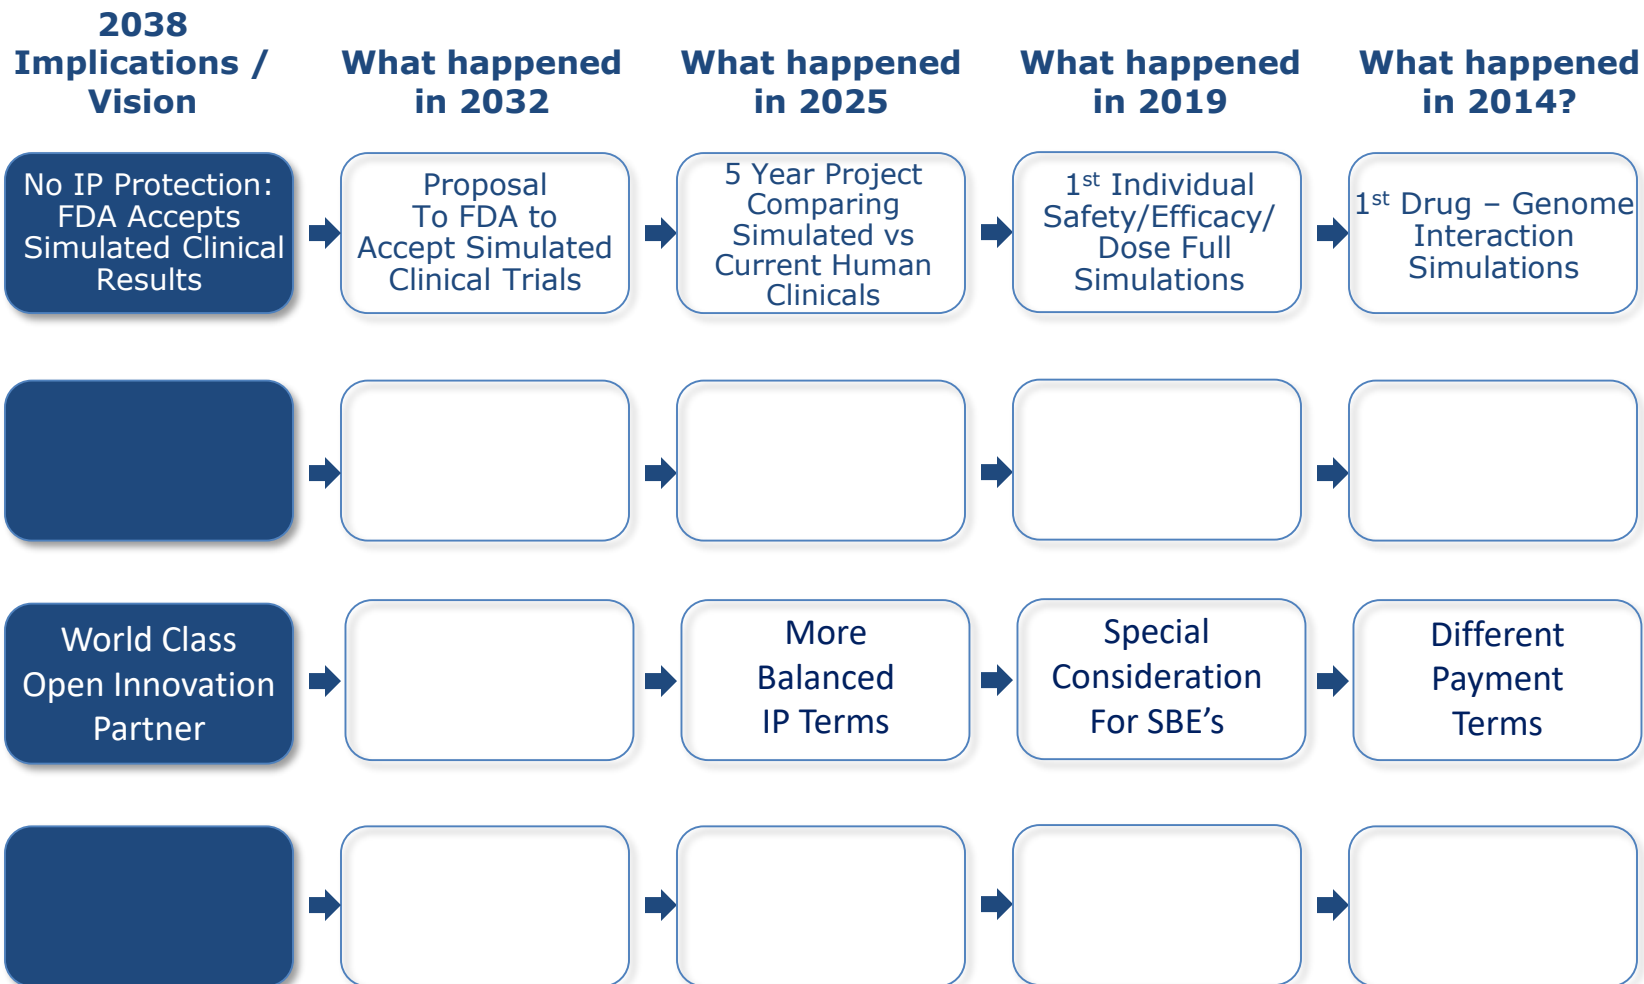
| 2038 Implications / Vision | What happened in 2032 | What happened in 2025 | What happened in 2019 | What happened in 2014? |
|---|---|---|---|---|
| No IP Protection: FDA Accepts Simulated Clinical Results | Proposal To FDA to Accept Simulated Clinical Trials | 5 Year Project Comparing Simulated vs Current Human Clinicals | 1$^{st}$ Individual Safety/Efficacy/ Dose Full Simulations | 1$^{st}$ Drug – Genome Interaction Simulations |
| | | | | |
| World Class Open Innovation Partner | | More Balanced IP Terms | Special Consideration For SBE's | Different Payment Terms |
| | | | | |